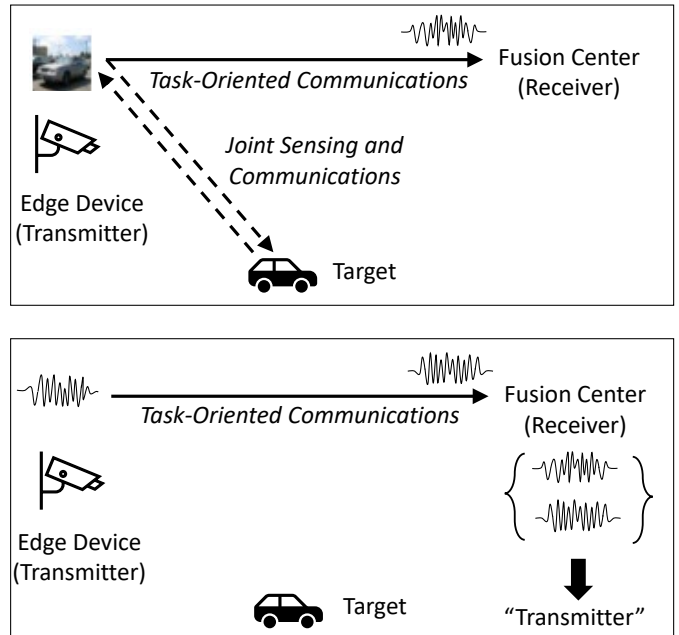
Fusion Center
(Receiver)

Task-Oriented Communications

Joint Sensing and Communications

Edge Device
(Transmitter)

Target

Fusion Center
(Receiver)

Task-Oriented Communications

Edge Device
(Transmitter)

Target

"Transmitter"